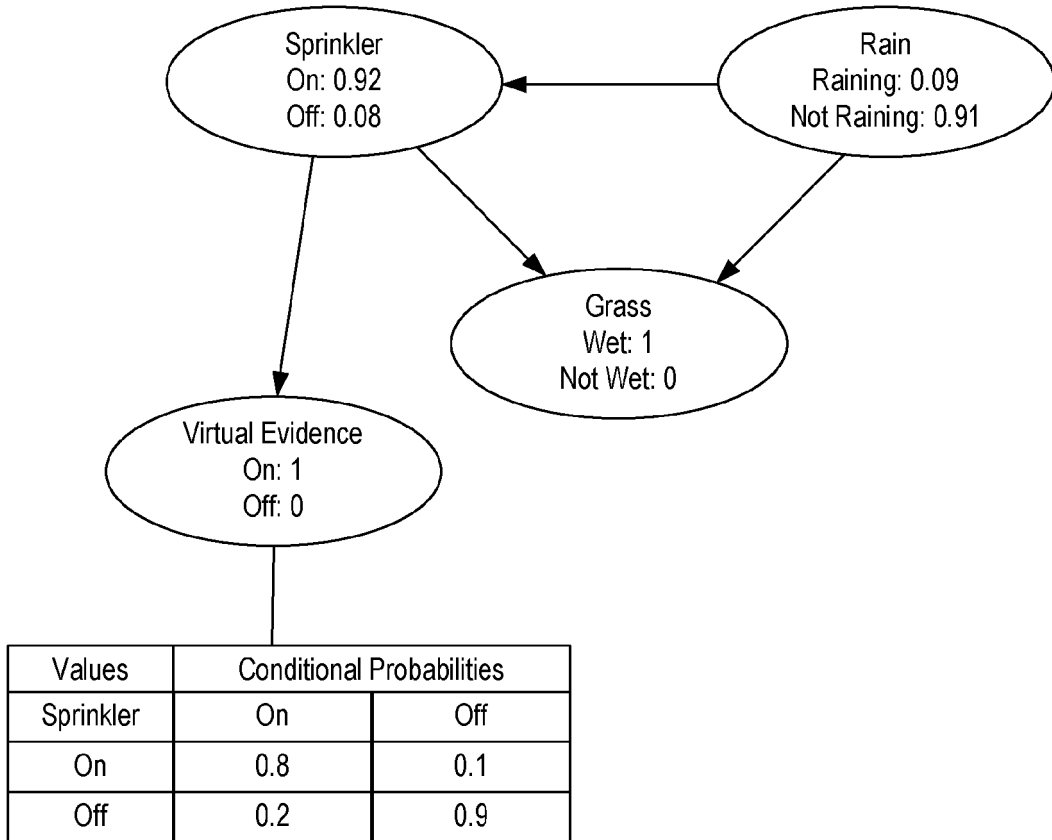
Sprinkler
On: 0.92
Off: 0.08

Rain
Raining: 0.09
Not Raining: 0.91

Grass
Wet: 1
Not Wet: 0

Virtual Evidence
On: 1
Off: 0

| Values | Conditional Probabilities | |
|---|---|---|
| Sprinkler | On | Off |
| On | 0.8 | 0.1 |
| Off | 0.2 | 0.9 |